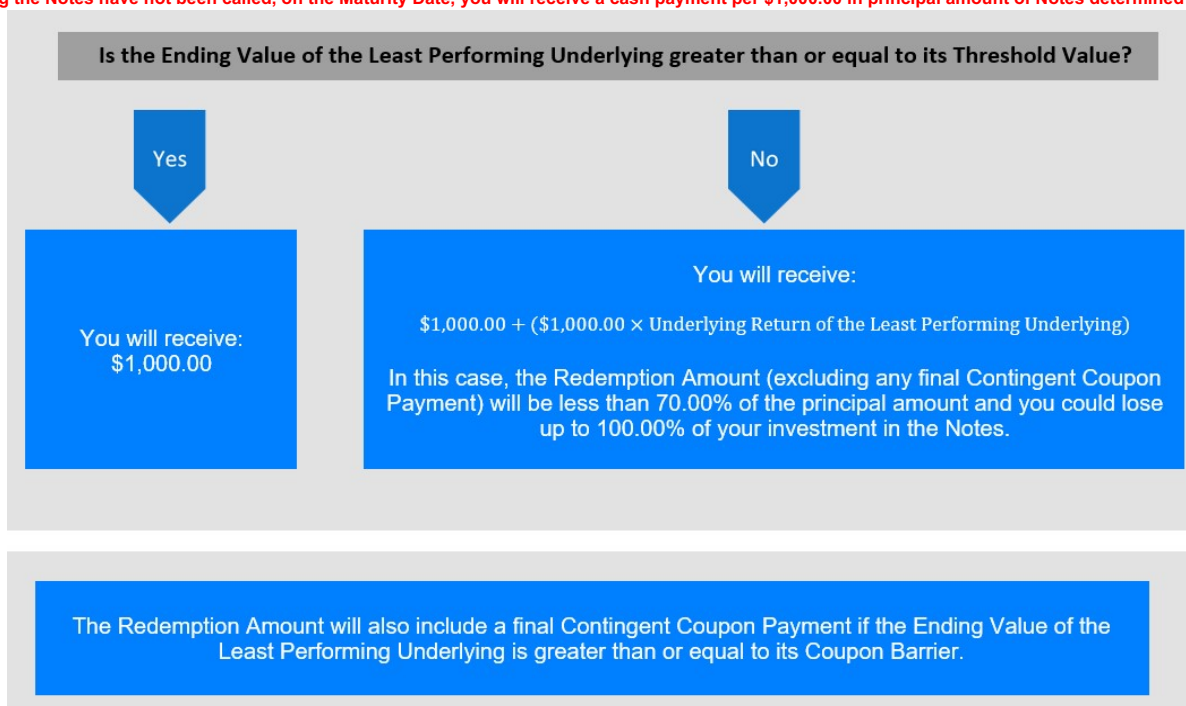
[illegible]g the Notes have not been called, on the Maturity Date, you will receive a cash payment per $1,000.00 in principal amount of Notes determined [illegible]

Is the Ending Value of the Least Performing Underlying greater than or equal to its Threshold Value?

Yes

No

You will receive:
$1,000.00

You will receive:

$\$1,000.00 + (\$1,000.00 \times \text{Underlying Return of the Least Performing Underlying})$

In this case, the Redemption Amount (excluding any final Contingent Coupon Payment) will be less than 70.00% of the principal amount and you could lose up to 100.00% of your investment in the Notes.

The Redemption Amount will also include a final Contingent Coupon Payment if the Ending Value of the Least Performing Underlying is greater than or equal to its Coupon Barrier.